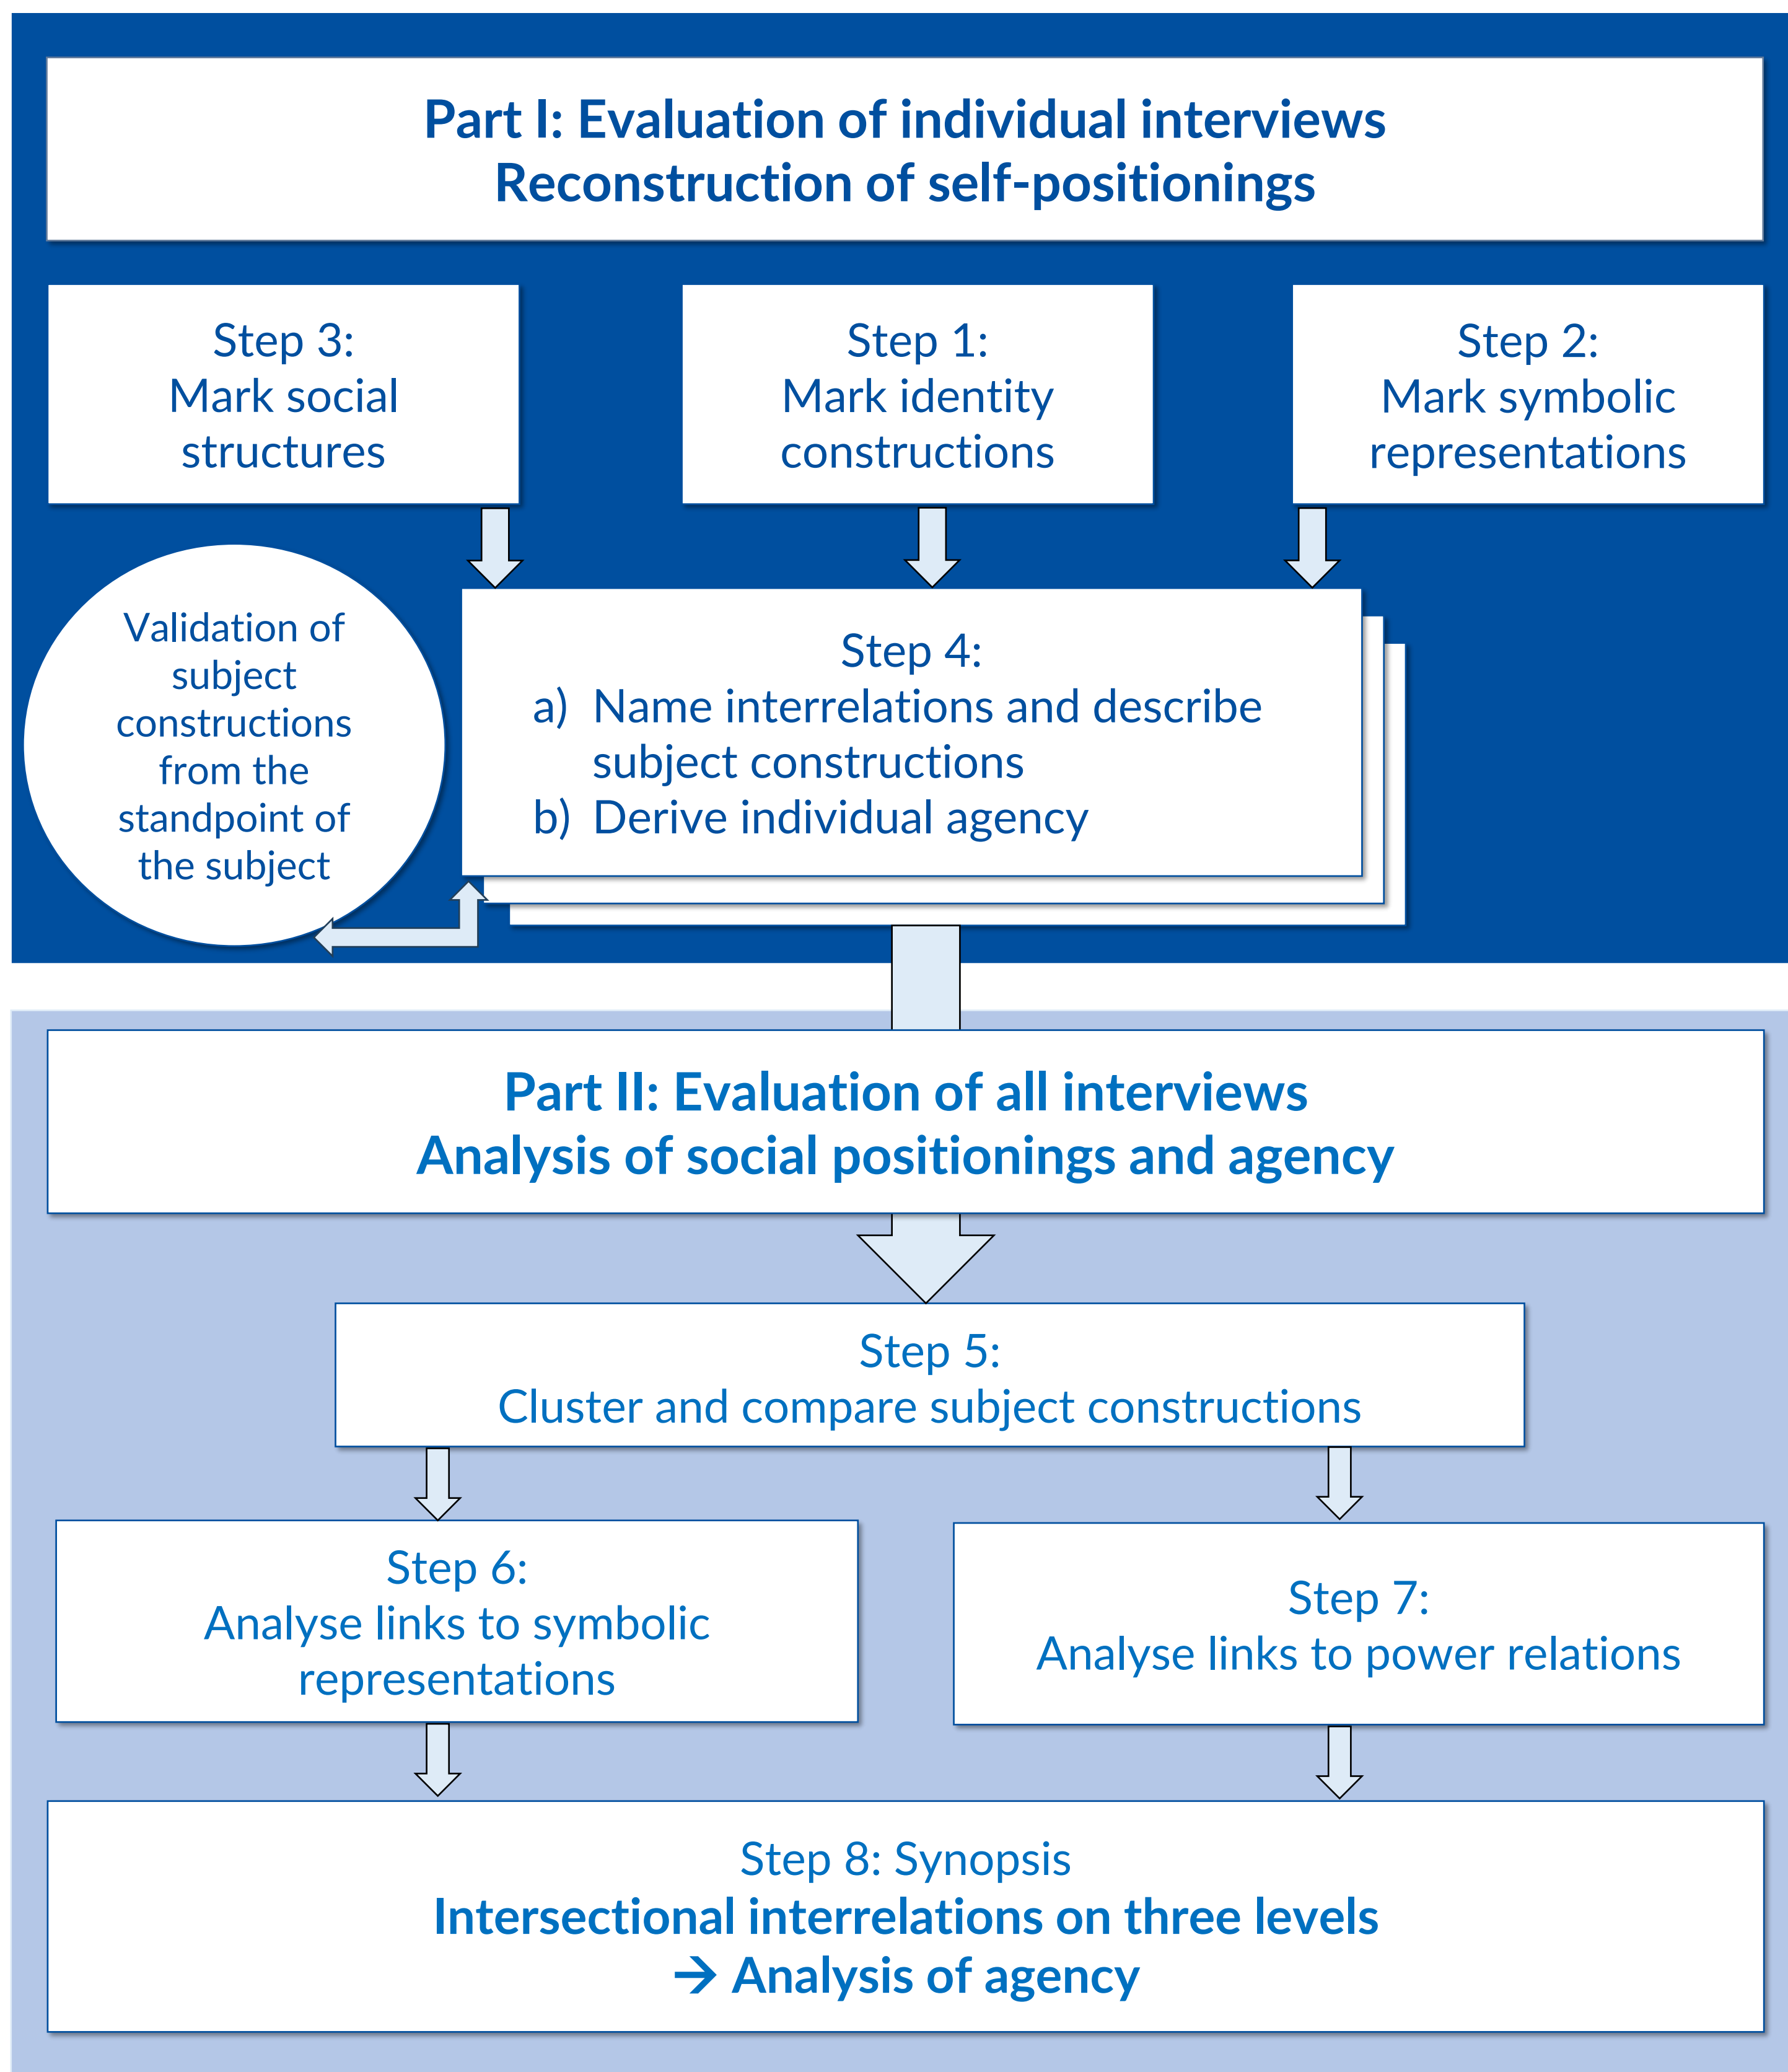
Part I: Evaluation of individual interviews
Reconstruction of self-positionings

Step 3:
Mark social structures

Step 1:
Mark identity constructions

Step 2:
Mark symbolic representations

Validation of subject constructions from the standpoint of the subject

Step 4:
a) Name interrelations and describe subject constructions
b) Derive individual agency

Part II: Evaluation of all interviews
Analysis of social positionings and agency

Step 5:
Cluster and compare subject constructions

Step 6:
Analyse links to symbolic representations

Step 7:
Analyse links to power relations

Step 8: Synopsis
Intersectional interrelations on three levels
→ Analysis of agency